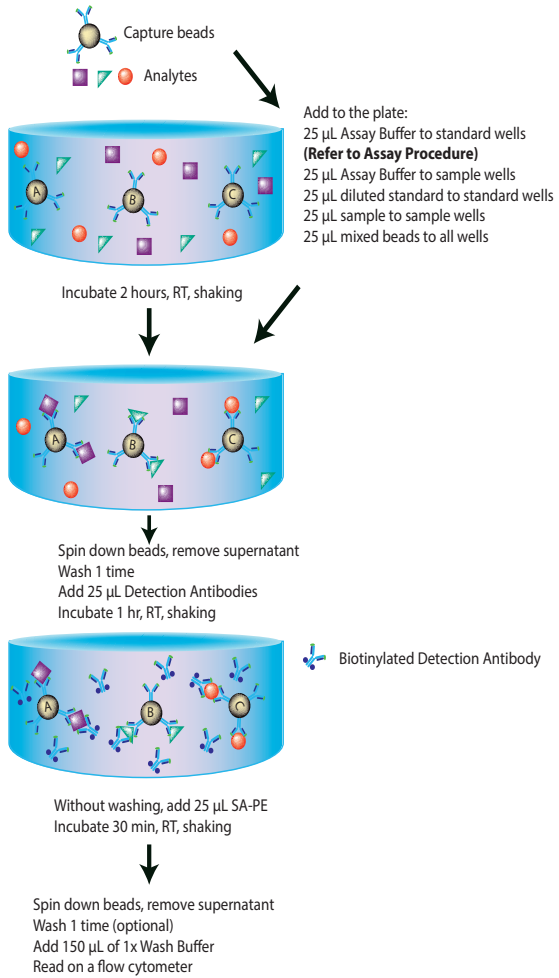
Capture beads

Analytes

Add to the plate:
25 µL Assay Buffer to standard wells
**(Refer to Assay Procedure)**
25 µL Assay Buffer to sample wells
25 µL diluted standard to standard wells
25 µL sample to sample wells
25 µL mixed beads to all wells

A
B
C

Incubate 2 hours, RT, shaking

A
B
C

Spin down beads, remove supernatant
Wash 1 time
Add 25 µL Detection Antibodies
Incubate 1 hr, RT, shaking

Biotinylated Detection Antibody

A
B
C

Without washing, add 25 µL SA-PE
Incubate 30 min, RT, shaking

Spin down beads, remove supernatant
Wash 1 time (optional)
Add 150 µL of 1x Wash Buffer
Read on a flow cytometer